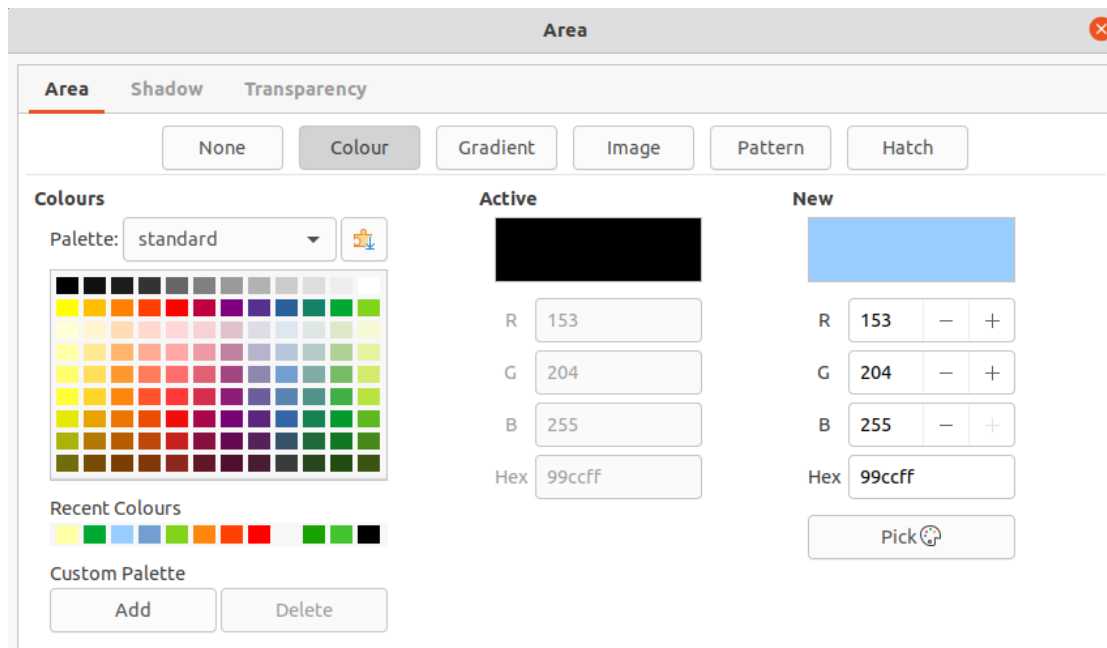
Area

Area Shadow Transparency

None Colour Gradient Image Pattern Hatch

Colours

Palette: standard

Active

R 153
G 204
B 255
Hex 99ccff

New

R 153
G 204
B 255
Hex 99ccff

Pick

Recent Colours

Custom Palette

Add Delete